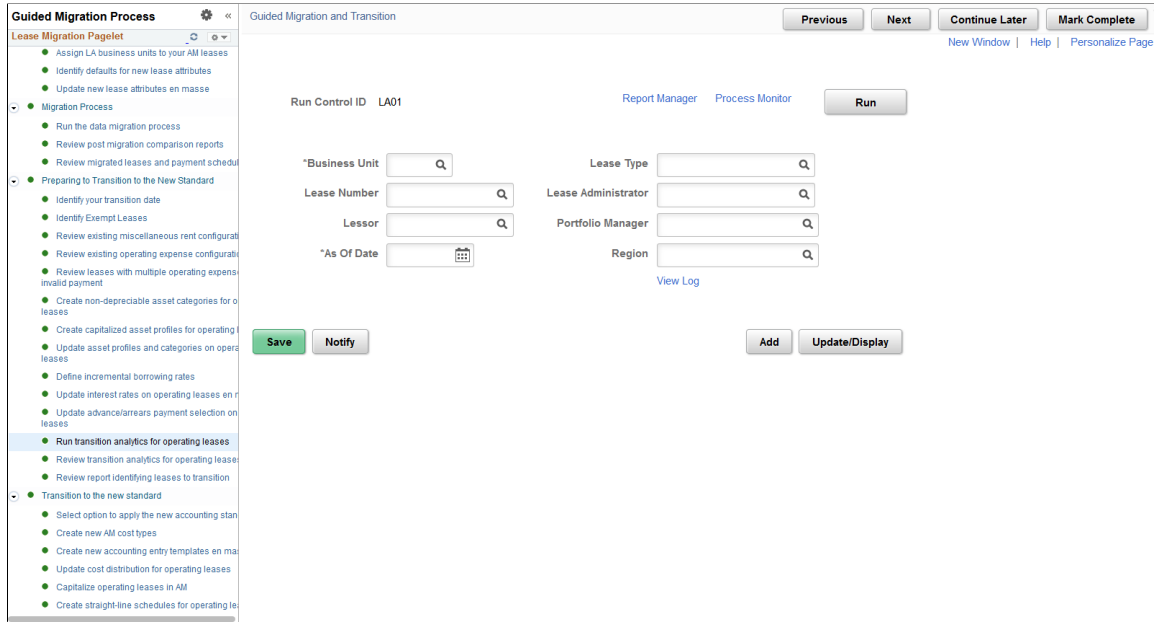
Guided Migration Process

Lease Migration Pagelet

Assign LA business units to your AM leases
Identify defaults for new lease attributes
Update new lease attributes en masse
Migration Process
Run the data migration process
Review post migration comparison reports
Review migrated leases and payment schedul
Preparing to Transition to the New Standard
Identify your transition date
Identify Exempt Leases
Review existing miscellaneous rent configurati
Review existing operating expense configurati
Review leases with multiple operating expens invalid payment
Create non-depreciable asset categories for o leases
Create capitalized asset profiles for operating l
Update asset profiles and categories on opera leases
Define incremental borrowing rates
Update interest rates on operating leases en r
Update advance/arrears payment selection on leases
Run transition analytics for operating leases
Review transition analytics for operating leases
Review report identifying leases to transition
Transition to the new standard
Select option to apply the new accounting stan
Create new AM cost types
Create new accounting entry templates en ma
Update cost distribution for operating leases
Capitalize operating leases in AM
Create straight-line schedules for operating le

Guided Migration and Transition

Previous Next Continue Later Mark Complete

New Window | Help | Personalize Page

Run Control ID LA01

Report Manager Process Monitor Run

*Business Unit
Lease Type
Lease Number
Lease Administrator
Lessor
Portfolio Manager
*As Of Date
Region
View Log

Save Notify Add Update/Display